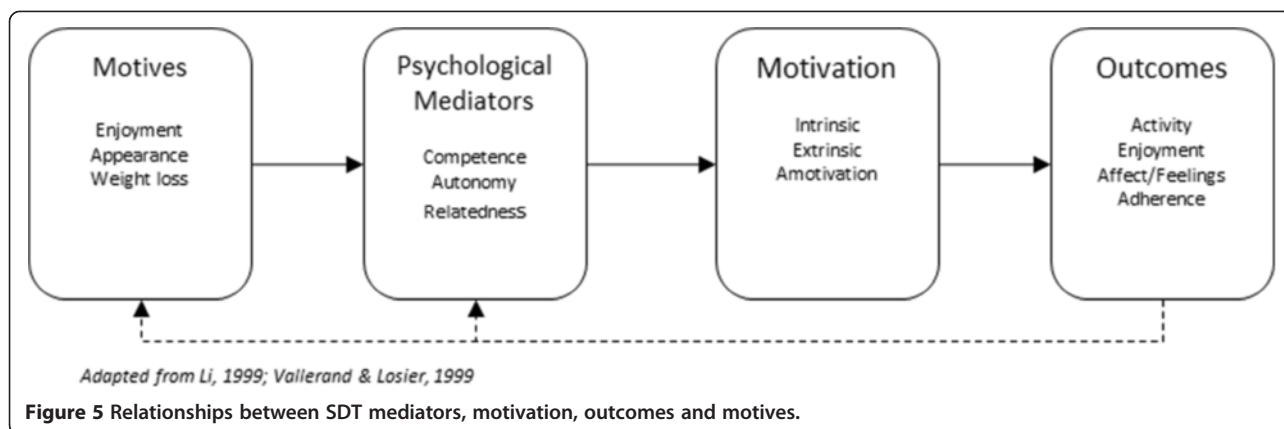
Motives

Enjoyment
Appearance
Weight loss

Psychological Mediators

Competence
Autonomy
Relatedness

Motivation

Intrinsic
Extrinsic
Amotivation

Outcomes

Activity
Enjoyment
Affect/Feelings
Adherence

Adapted from Li, 1999; Vallerand & Losier, 1999

**Figure 5** **Relationships between SDT mediators, motivation, outcomes and motives.**